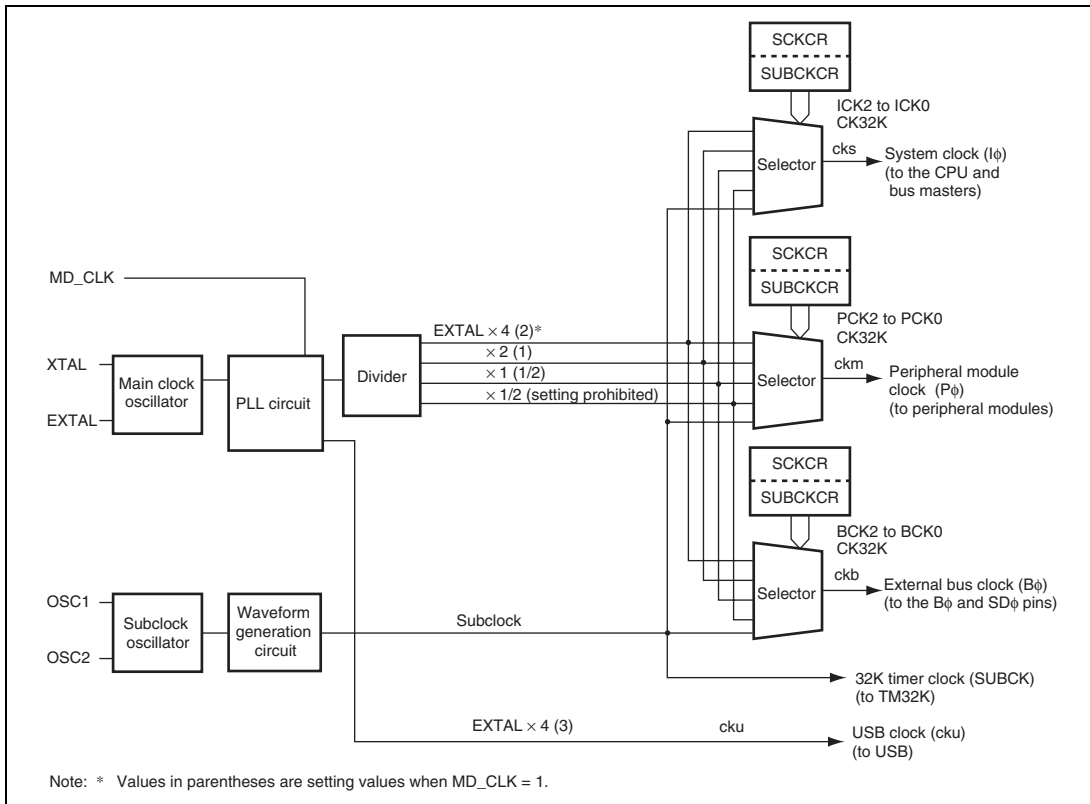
SCKCR
SUBCKCR
ICK2 to ICK0
CK32K
Selector
cks
System clock (I$\phi$)
(to the CPU and bus masters)

SCKCR
SUBCKCR
PCK2 to PCK0
CK32K
Selector
ckm
Peripheral module clock (P$\phi$)
(to peripheral modules)

SCKCR
SUBCKCR
BCK2 to BCK0
CK32K
Selector
ckb
External bus clock (B$\phi$)
(to the B$\phi$ and SD$\phi$ pins)

MD_CLK
XTAL
EXTAL
Main clock oscillator
PLL circuit
Divider
EXTAL $\times$ 4 (2)*
$\times$ 2 (1)
$\times$ 1 (1/2)
$\times$ 1/2 (setting prohibited)

OSC1
OSC2
Subclock oscillator
Waveform generation circuit
Subclock

32K timer clock (SUBCK)
(to TM32K)

EXTAL $\times$ 4 (3)
cku
USB clock (cku)
(to USB)

Note: * Values in parentheses are setting values when MD_CLK = 1.